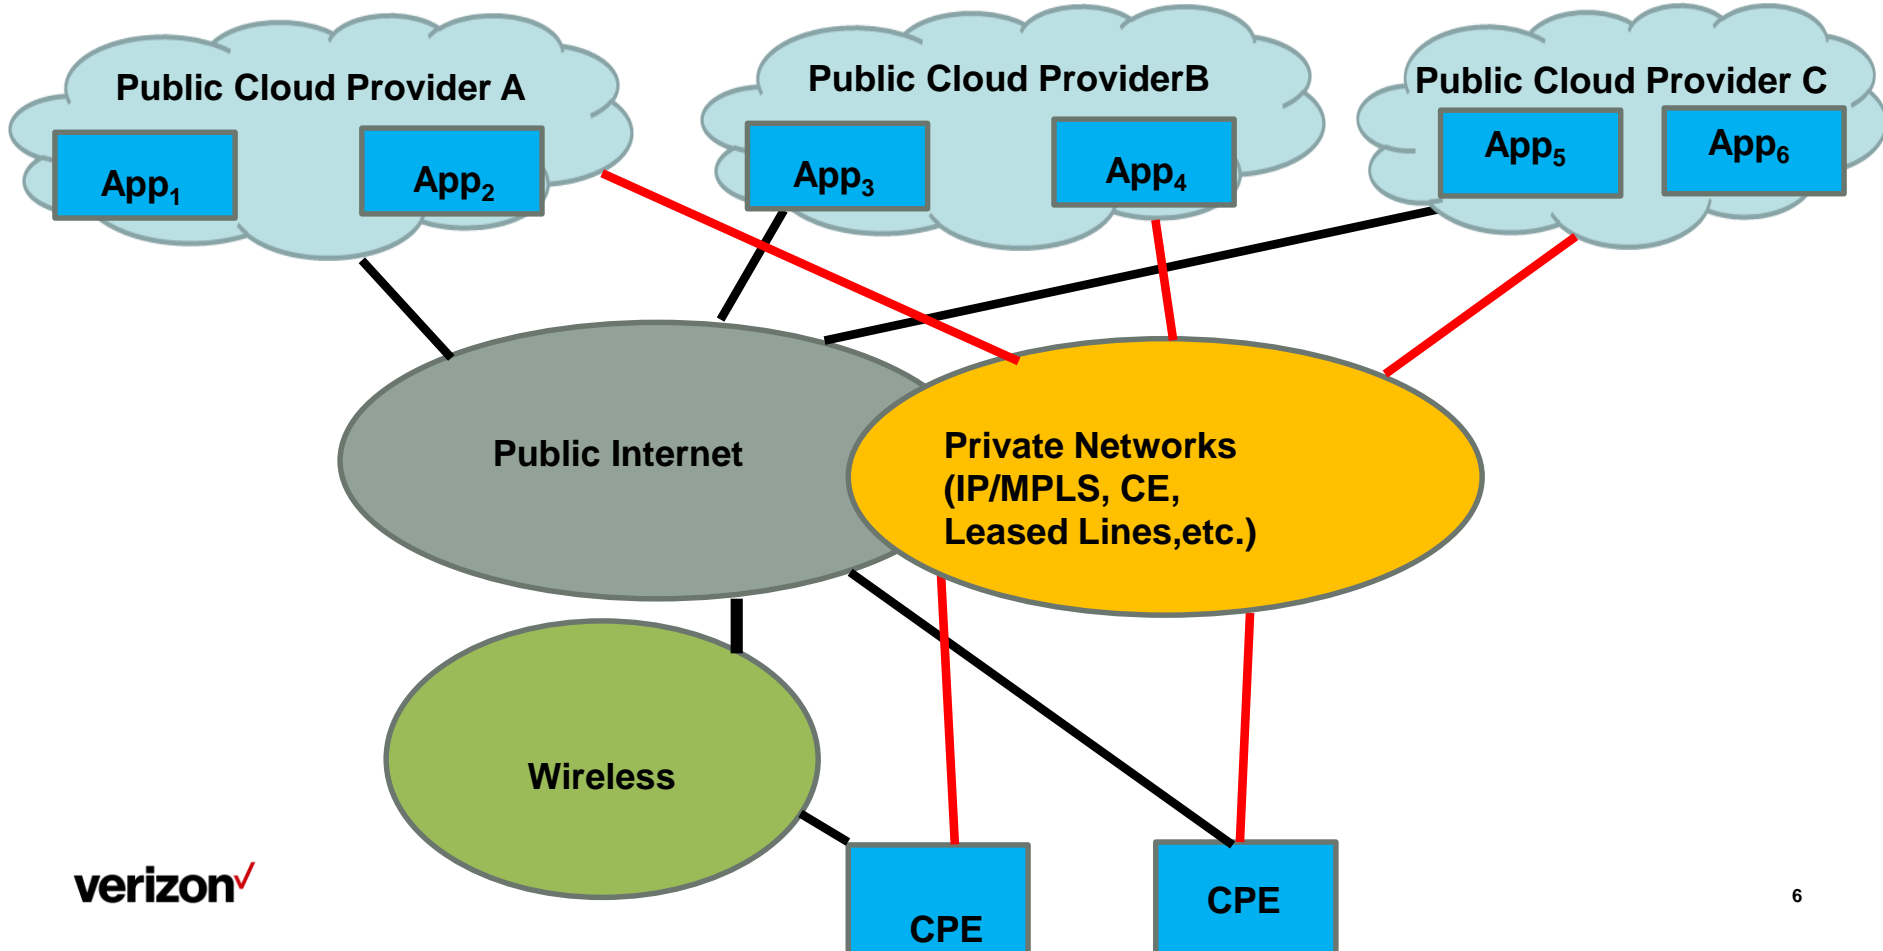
Public Cloud Provider A

App$_1$

App$_2$

Public Cloud ProviderB

App$_3$

App$_4$

Public Cloud Provider C

App$_5$

App$_6$

Public Internet

Private Networks (IP/MPLS, CE, Leased Lines,etc.)

Wireless

CPE

CPE

verizon✓

6